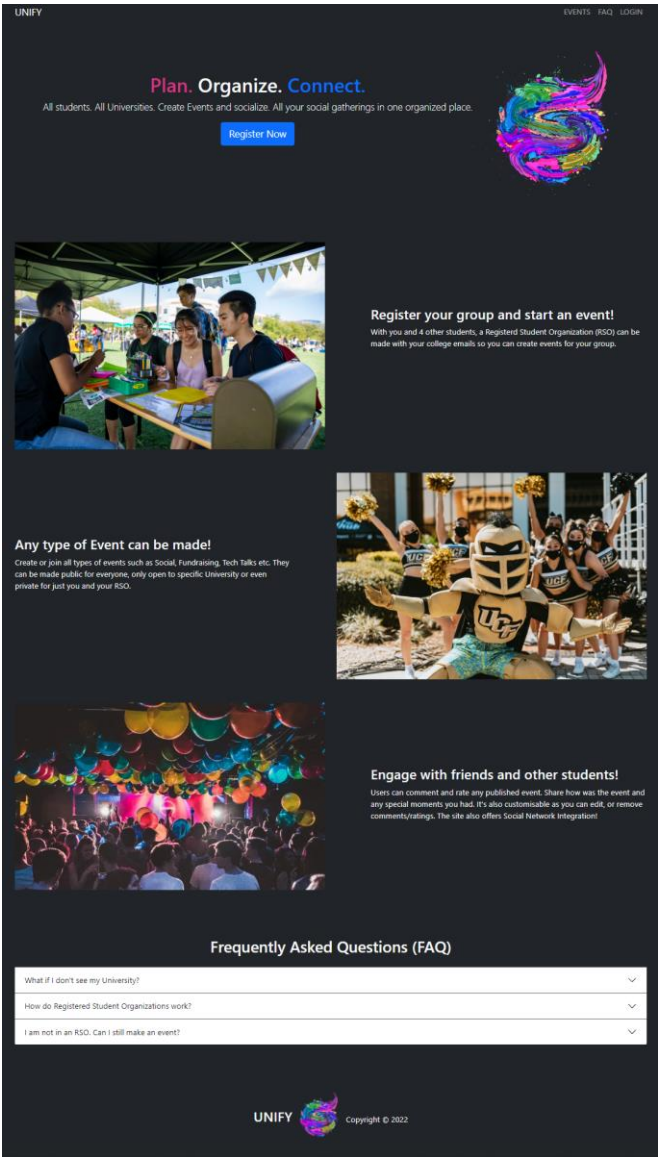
UNIFY

EVENTS FAQ LOGIN

Plan. Organize. Connect.

All students. All Universities. Create Events and socialize. All your social gatherings in one organized place.

Register Now

Register your group and start an event!

With you and 4 other students, a Registerd Student Organization (RSO) can be made with your college emails so you can create events for your group.

Any type of Event can be made!

Create or join all types of events such as Social, Fundraising, Tech Talks etc. They can be made public for everyone, only open to specific University or even private for just you and your RSO.

Engage with friends and other students!

Users can comment and rate any published event. Share how was the event and any special moments you had. It's also customisable as you can edit, or remove comments/ratings. The site also offers Social Network Integration!

Frequently Asked Questions (FAQ)

What if I don't see my University?

How do Registered Student Organizations work?

I am not in an RSO. Can I still make an event?

UNIFY

Copyright © 2022